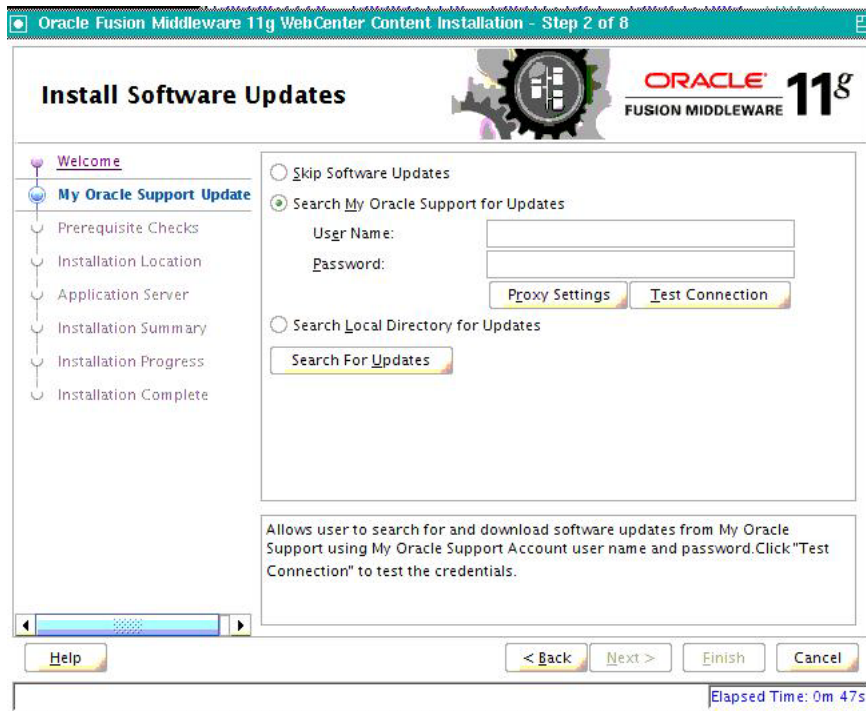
Oracle Fusion Middleware 11g WebCenter Content Installation - Step 2 of 8

Install Software Updates

ORACLE
FUSION MIDDLEWARE 11g

Welcome
My Oracle Support Update
Prerequisite Checks
Installation Location
Application Server
Installation Summary
Installation Progress
Installation Complete

Skip Software Updates
Search My Oracle Support for Updates
User Name:
Password:
Proxy Settings
Test Connection
Search Local Directory for Updates
Search For Updates

Allows user to search for and download software updates from My Oracle Support using My Oracle Support Account user name and password.Click "Test Connection" to test the credentials.

Help
< Back
Next >
Finish
Cancel

Elapsed Time: 0m 47s